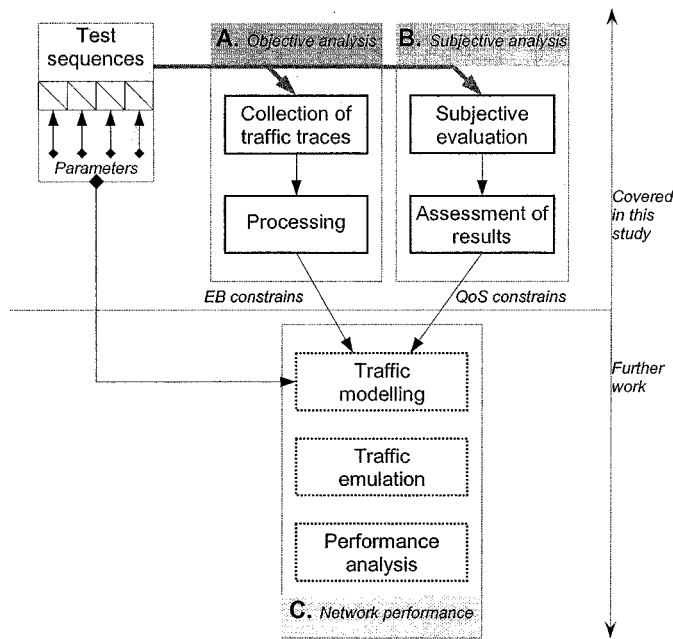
Test sequences

Parameters

A. Objective analysis

Collection of traffic traces

Processing

B. Subjective analysis

Subjective evaluation

Assessment of results

Covered in this study

EB constrains

QoS constrains

Traffic modelling

Traffic emulation

Performance analysis

C. Network performance

Further work